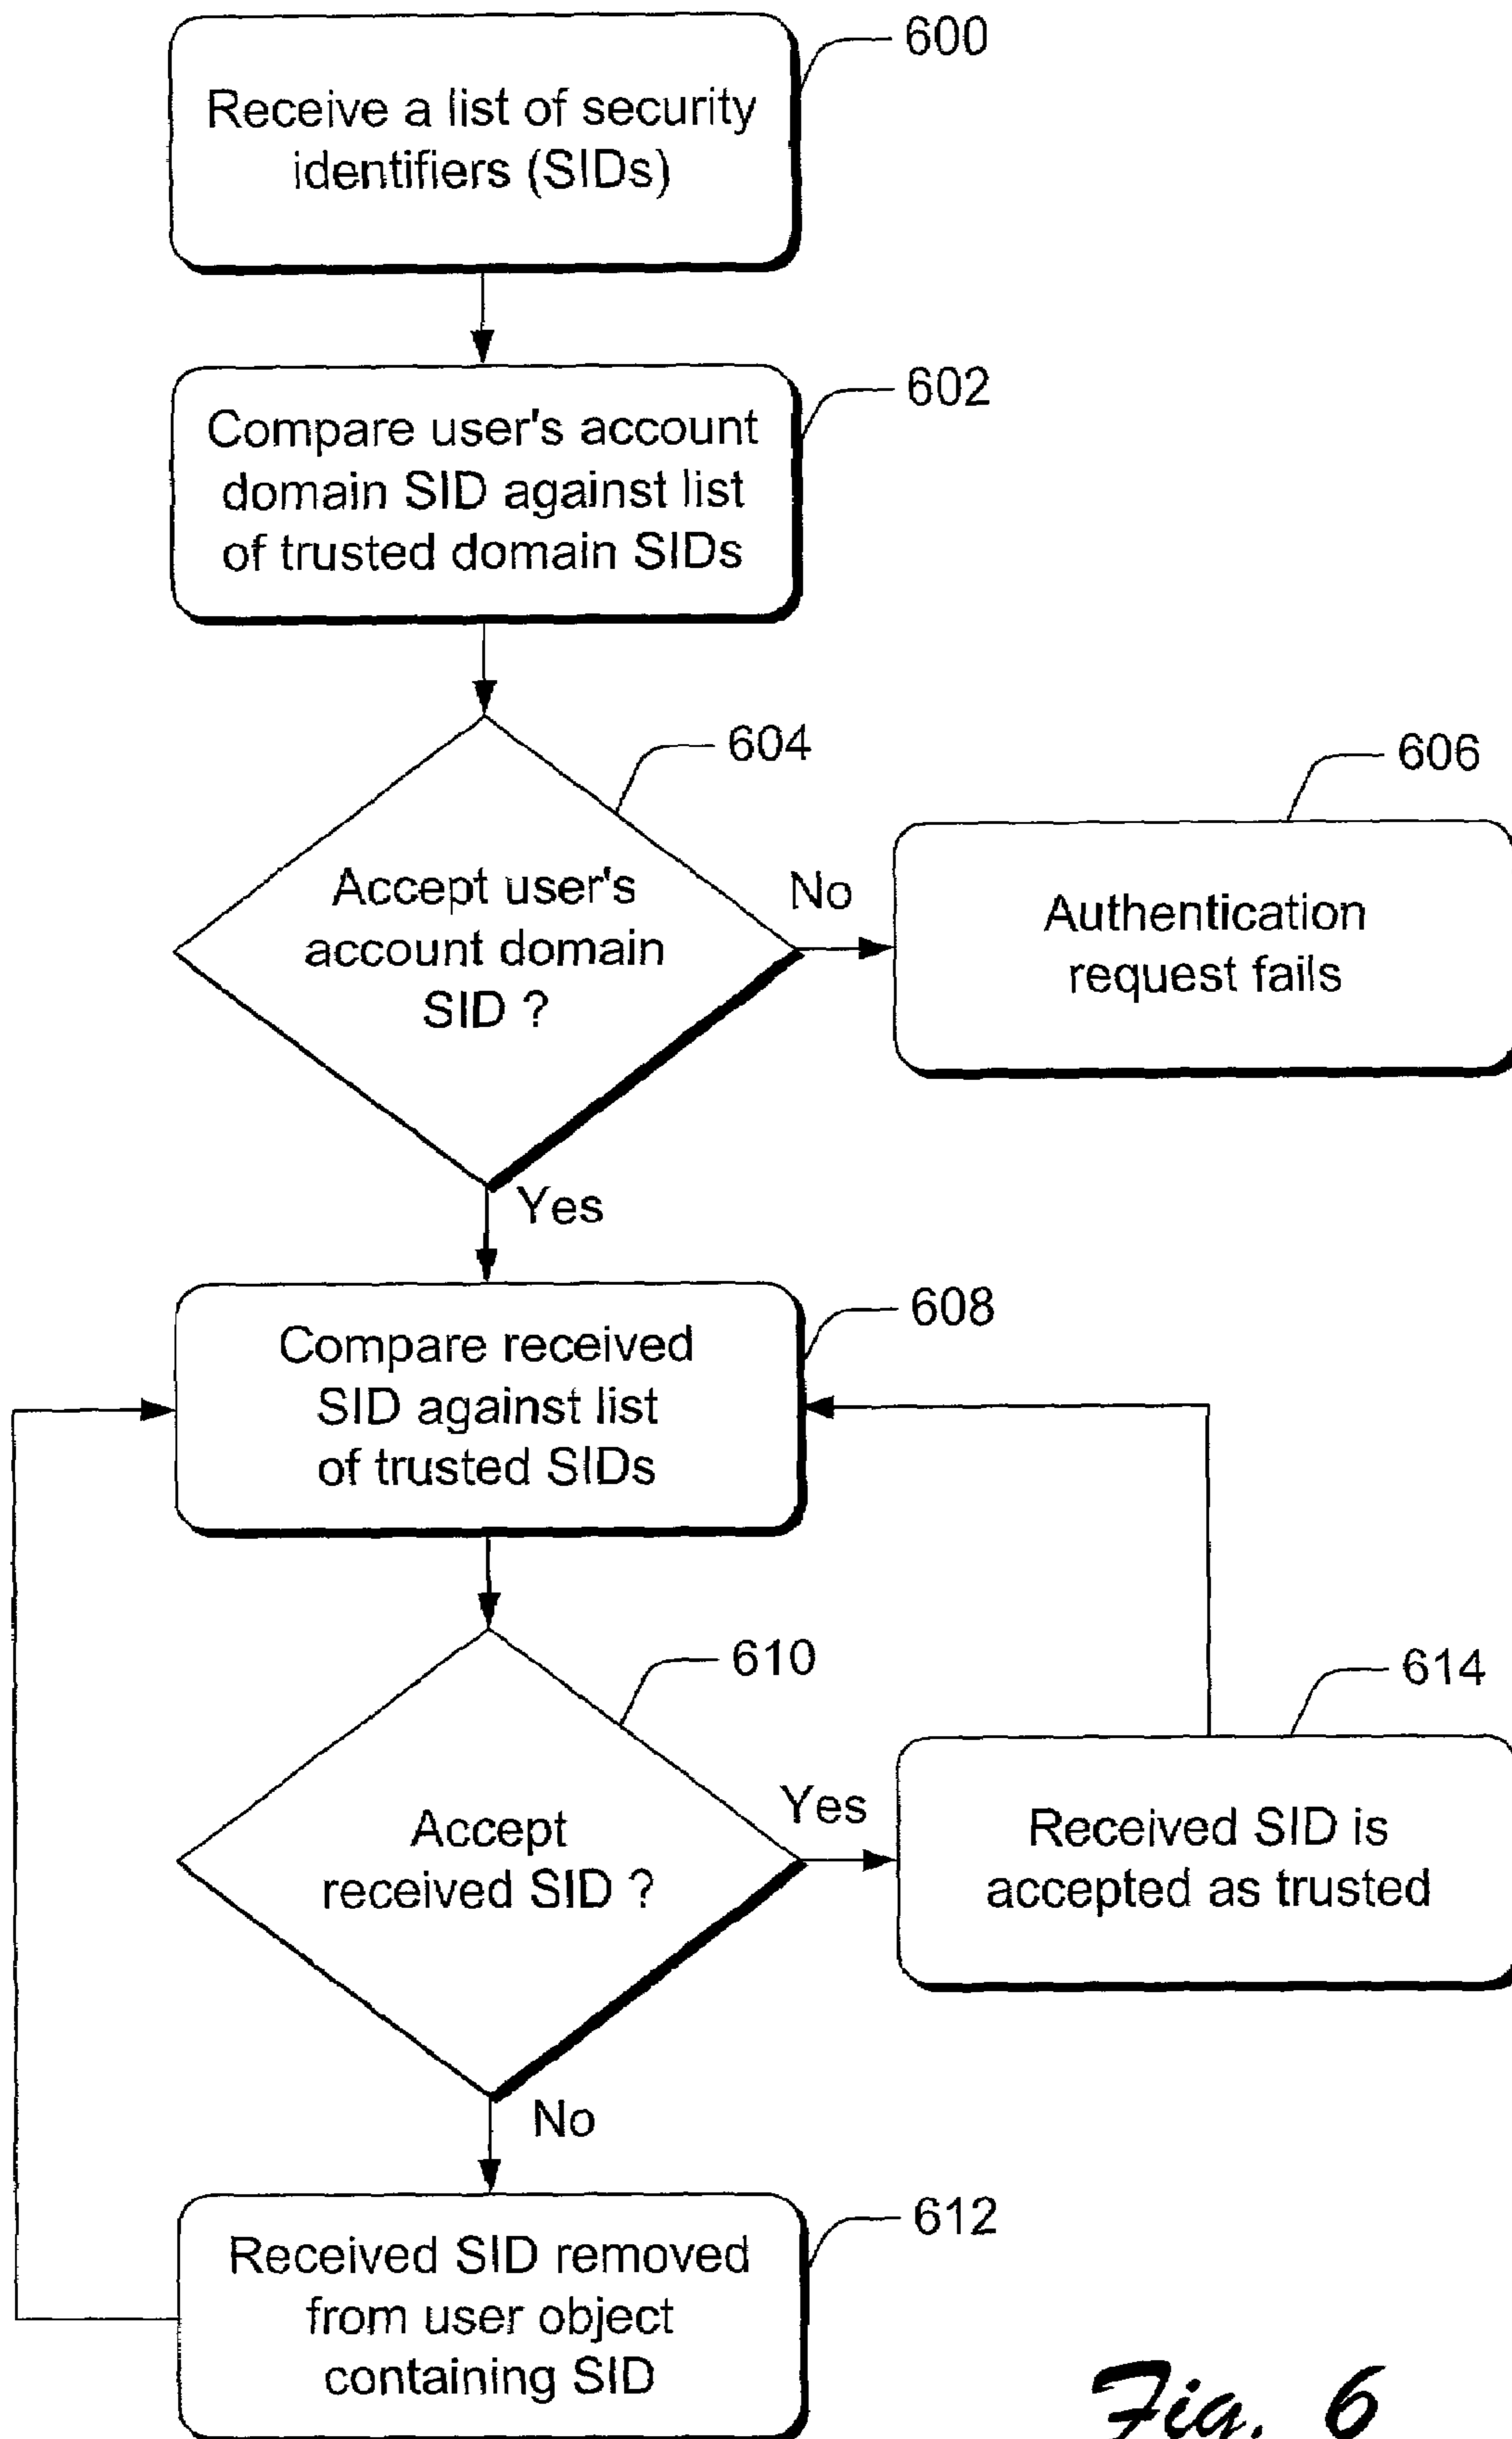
Receive a list of security identifiers (SIDs)

600

Compare user's account domain SID against list of trusted domain SIDs

602

604

606

Accept user's account domain SID ?

No

Authentication request fails

Yes

608

Compare received SID against list of trusted SIDs

610

614

Accept received SID ?

Yes

Received SID is accepted as trusted

No

612

Received SID removed from user object containing SID

Fig. 6